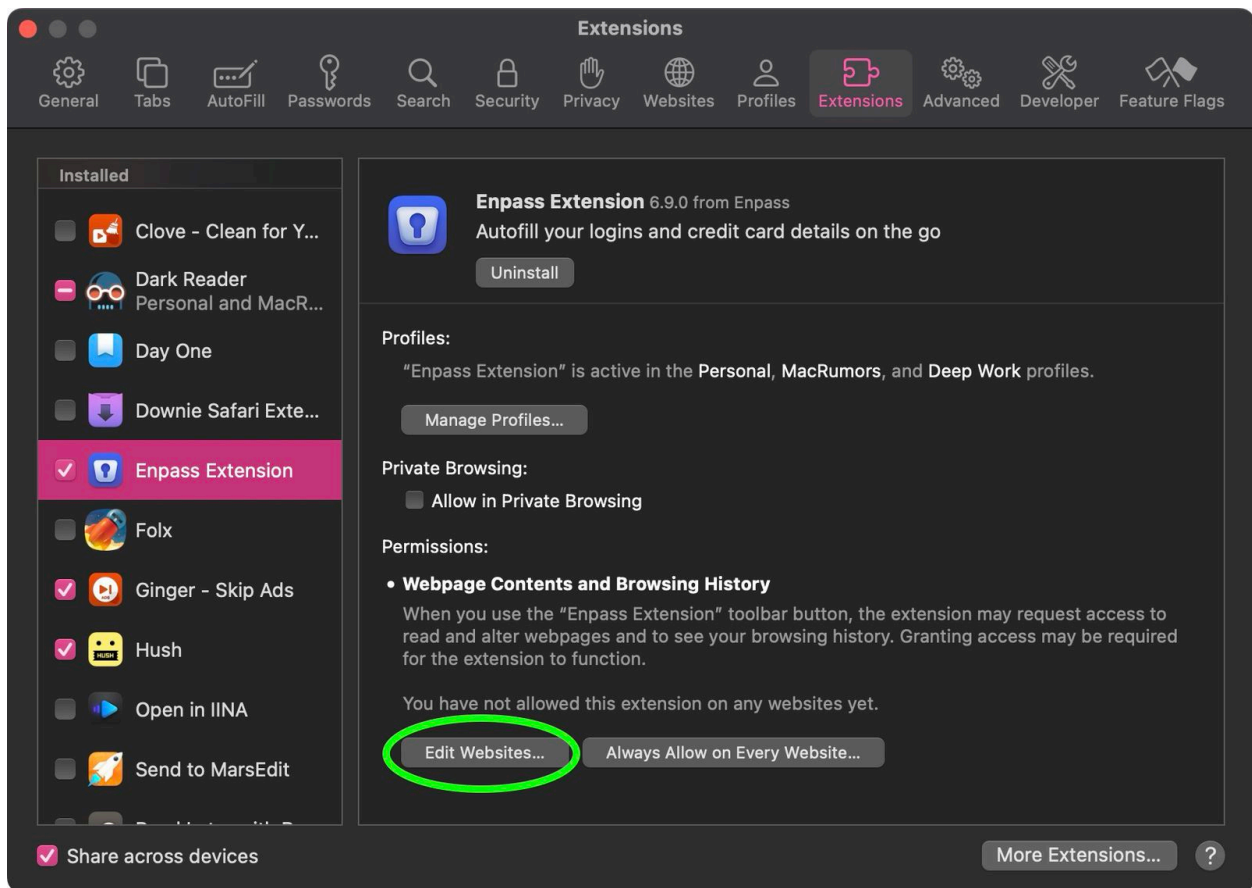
Extensions

General Tabs AutoFill Passwords Search Security Privacy Websites Profiles Extensions Advanced Developer Feature Flags

Installed

Clove - Clean for Y...

Dark Reader
Personal and MacR...

Day One

Downie Safari Exte...

Enpass Extension

Folx

Ginger - Skip Ads

Hush

Open in IINA

Send to MarsEdit

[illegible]

Enpass Extension 6.9.0 from Enpass
Autofill your logins and credit card details on the go

Uninstall

Profiles:
"Enpass Extension" is active in the Personal, MacRumors, and Deep Work profiles.

Manage Profiles...

Private Browsing:
Allow in Private Browsing

Permissions:

• Webpage Contents and Browsing History
When you use the "Enpass Extension" toolbar button, the extension may request access to read and alter webpages and to see your browsing history. Granting access may be required for the extension to function.

You have not allowed this extension on any websites yet.

Edit Websites... Always Allow on Every Website...

Share across devices

More Extensions... ?